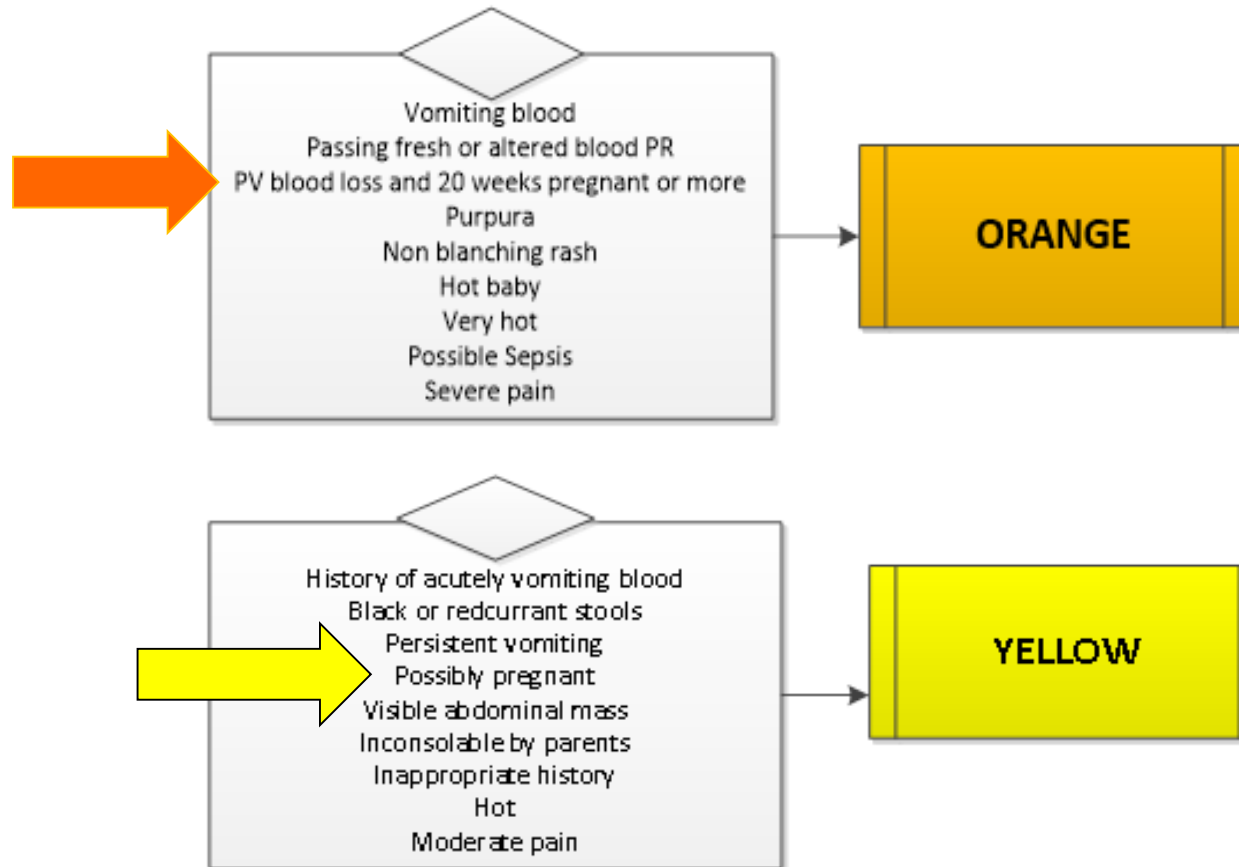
Vomiting blood
Passing fresh or altered blood PR
PV blood loss and 20 weeks pregnant or more
Purpura
Non blanching rash
Hot baby
Very hot
Possible Sepsis
Severe pain

ORANGE

History of acutely vomiting blood
Black or redcurrant stools
Persistent vomiting
Possibly pregnant
Visible abdominal mass
Inconsolable by parents
Inappropriate history
Hot
Moderate pain

YELLOW